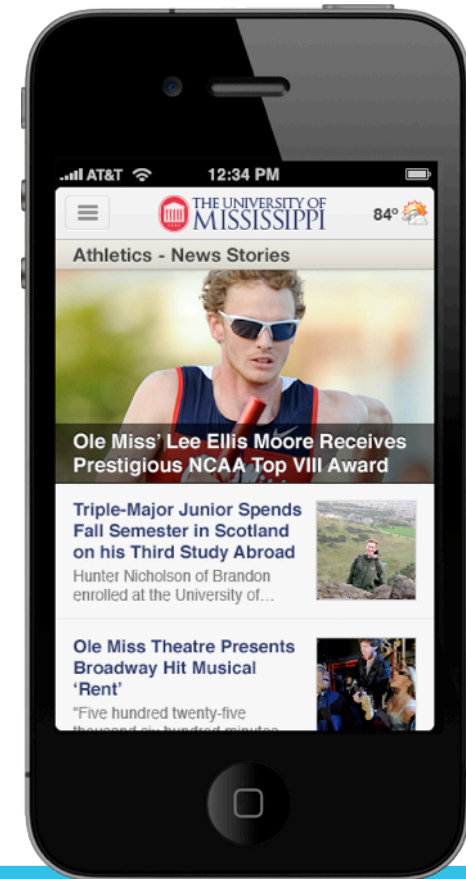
AT&T 12:34 PM

THE UNIVERSITY OF MISSISSIPPI 84°

Athletics - News Stories

Ole Miss' Lee Ellis Moore Receives Prestigious NCAA Top VIII Award

Triple-Major Junior Spends Fall Semester in Scotland on his Third Study Abroad

Hunter Nicholson of Brandon enrolled at the University of...

Ole Miss Theatre Presents Broadway Hit Musical 'Rent'

"Five hundred twenty-five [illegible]